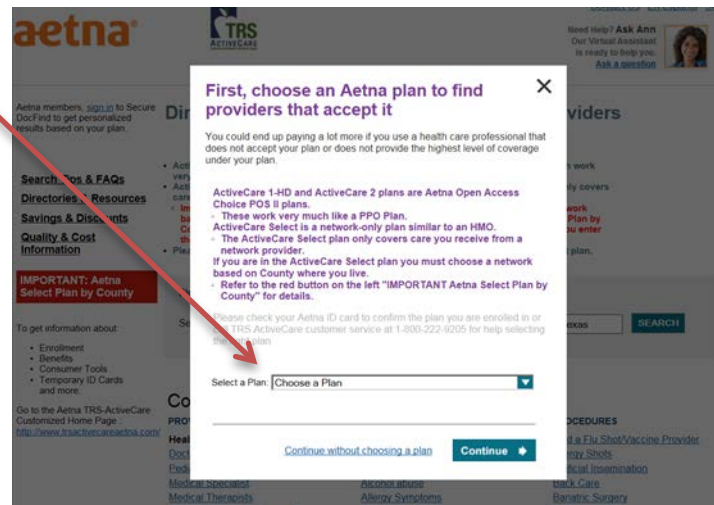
aetna

TRS ActiveCare

Need Help? Ask Ann
Our Virtual Assistant is ready to help you.
Ask a question

Aetna members, sign in to Secure DocFind to get personalized results based on your plan.

Search Tips & FAQs
Directories & Resources
Savings & Discounts
Quality & Cost Information

IMPORTANT: Aetna Select Plan by County

To get information about:
• Enrollment
• Benefits
• Consumer Tools
• Temporary ID Cards
and more.

Go to the Aetna TRS-ActiveCare Customized Home Page : http://www.trsactivecareaetna.com/

First, choose an Aetna plan to find providers that accept it

×

You could end up paying a lot more if you use a health care professional that does not accept your plan or does not provide the highest level of coverage under your plan.

ActiveCare 1-HD and ActiveCare 2 plans are Aetna Open Access Choice POS II plans.
• These work very much like a PPO Plan.
ActiveCare Select is a network-only plan similar to an HMO.
• The ActiveCare Select plan only covers care you receive from a network provider.
If you are in the ActiveCare Select plan you must choose a network based on County where you live.
• Refer to the red button on the left "IMPORTANT Aetna Select Plan by County" for details.

Please check your Aetna ID card to confirm the plan you are enrolled in or call TRS ActiveCare customer service at 1-800-222-9205 for help selecting the right plan.

Select a Plan: Choose a Plan

Continue without choosing a plan

Continue

SEARCH

Medical Specialist
Medical Therapists
Alcohol abuse
Allergy Symptoms
Back Care
Bariatric Surgery